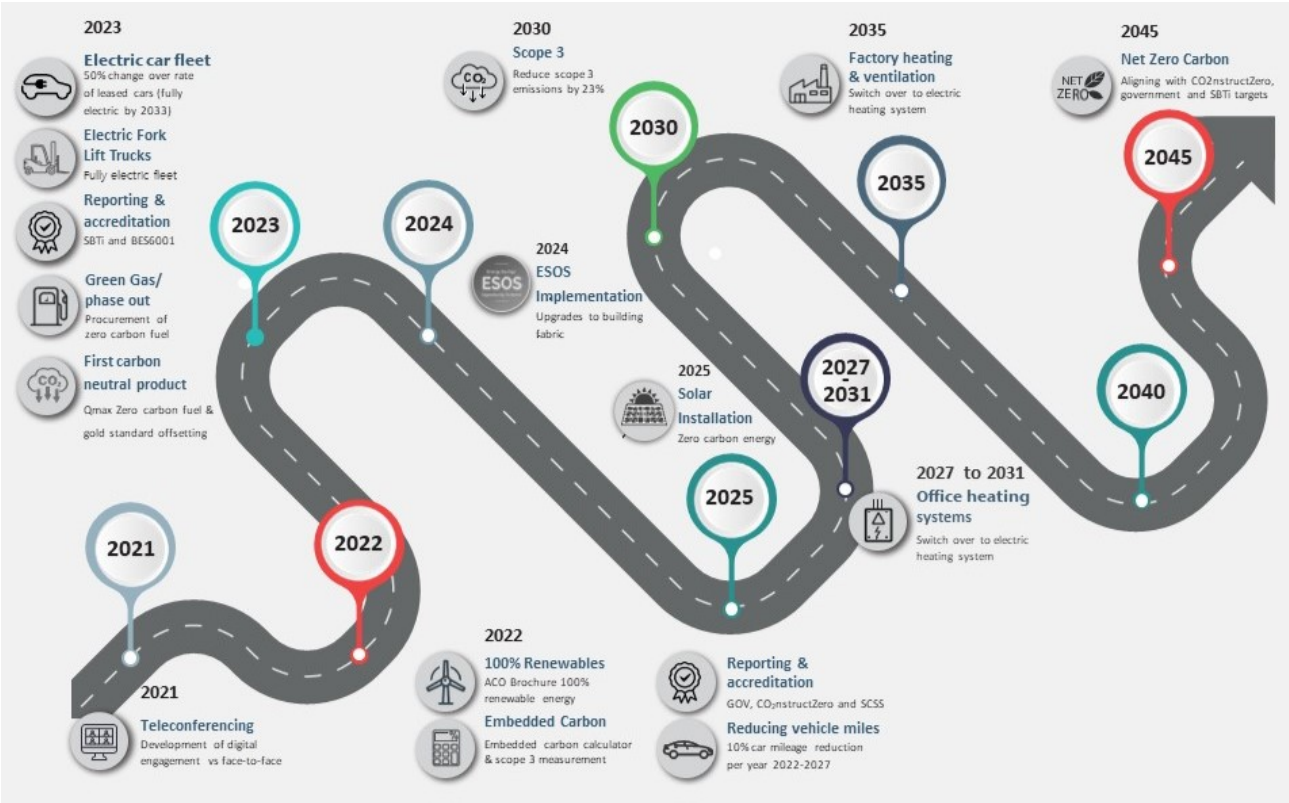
2023

Electric car fleet
50% change over rate of leased cars (fully electric by 2033)

Electric Fork Lift Trucks
Fully electric fleet

Reporting & accreditation
SBTi and BES6001

Green Gas/ phase out
Procurement of zero carbon fuel

First carbon neutral product
Qmax Zero carbon fuel & gold standard offsetting

2030
Scope 3
Reduce scope 3 emissions by 23%

2035
Factory heating & ventilation
Switch over to electric heating system

2045
Net Zero Carbon
Aligning with CO2nstructZero, government and SBTi targets

NET ZERO

2030

2035

2045

2023

2024

2024
ESOS
ESOS Implementation
Upgrades to building fabric

2025
Solar Installation
Zero carbon energy

2027 - 2031

2040

2025

2027 to 2031
Office heating systems
Switch over to electric heating system

2021

2022

2021
Teleconferencing
Development of digital engagement vs face-to-face

2022
100% Renewables
ACO Brochure 100% renewable energy

Embedded Carbon
Embedded carbon calculator & scope 3 measurement

Reporting & accreditation
GOV, CO$_2$nstructZero and SCSS

Reducing vehicle miles
10% car mileage reduction per year 2022-2027